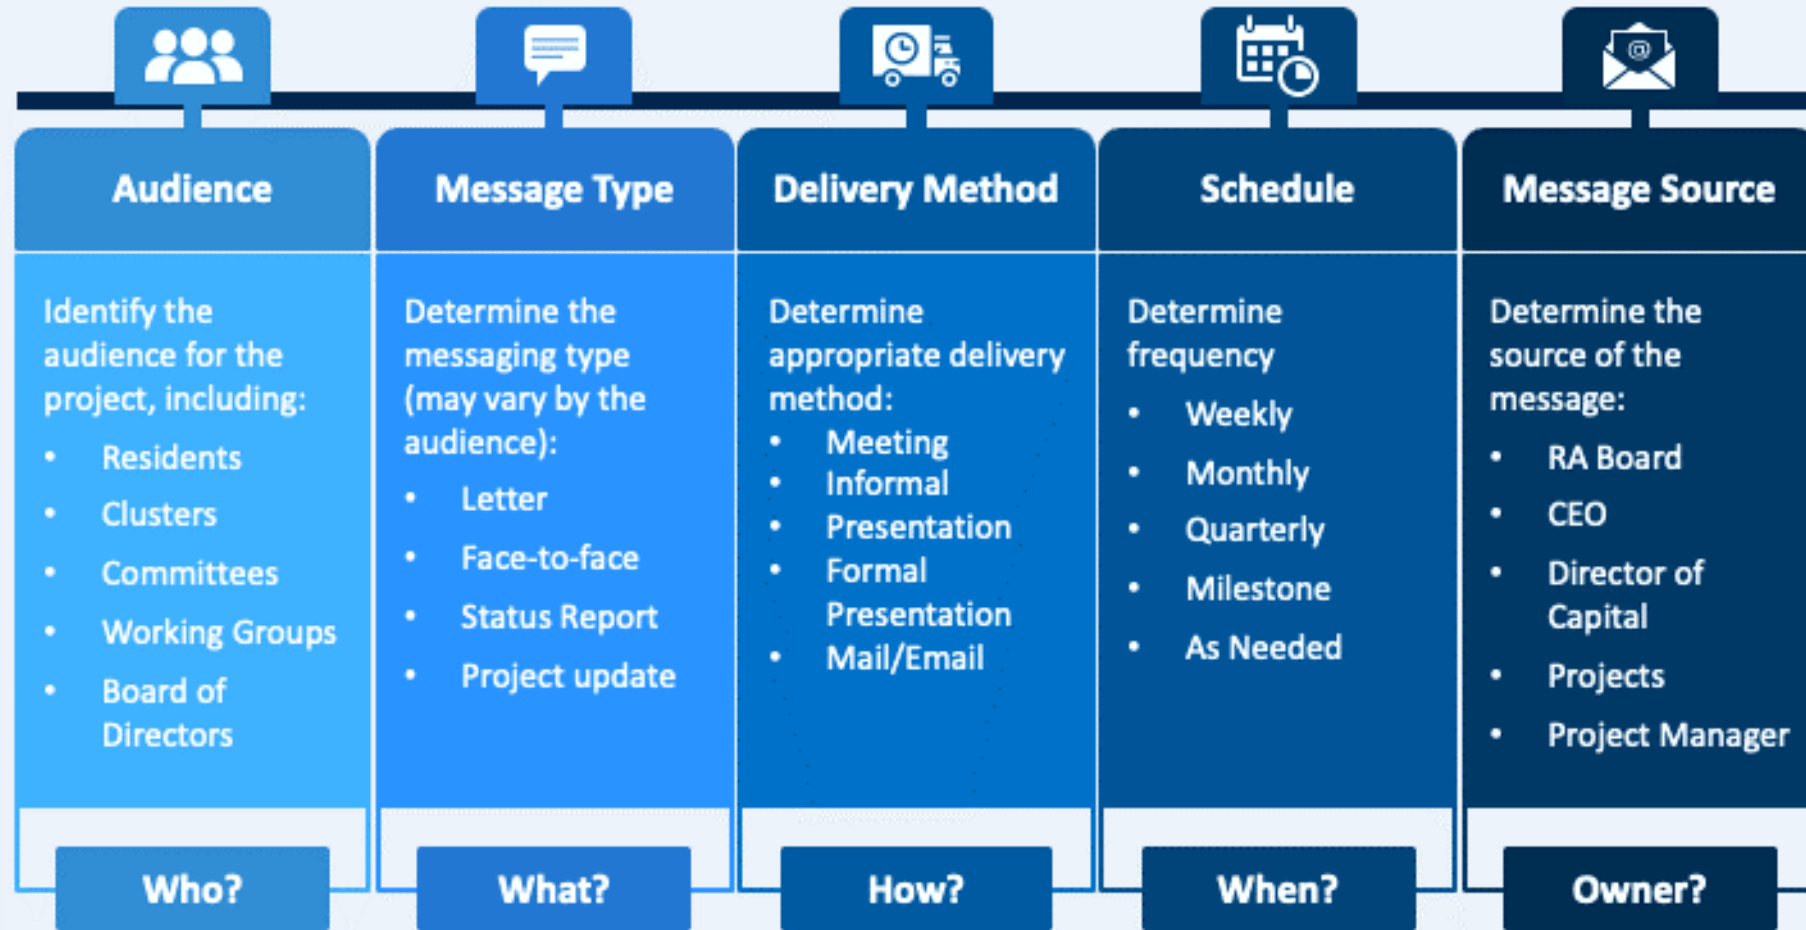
Audience

Identify the audience for the project, including:

- Residents
- Clusters
- Committees
- Working Groups
- Board of Directors

Who?

Message Type

Determine the messaging type (may vary by the audience):

- Letter
- Face-to-face
- Status Report
- Project update

What?

Delivery Method

Determine appropriate delivery method:

- Meeting
- Informal
- Presentation
- Formal Presentation
- Mail/Email

How?

Schedule

Determine frequency

- Weekly
- Monthly
- Quarterly
- Milestone
- As Needed

When?

Message Source

Determine the source of the message:

- RA Board
- CEO
- Director of Capital
- Projects
- Project Manager

Owner?